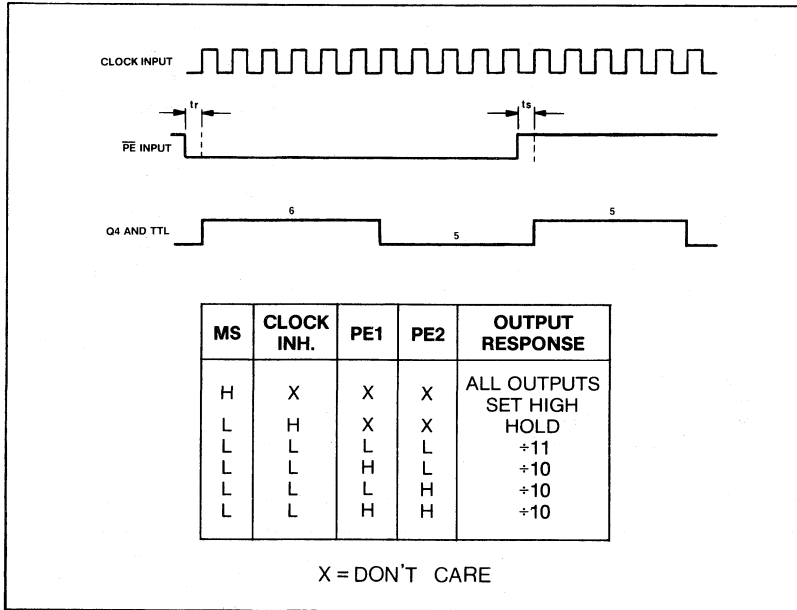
CLOCK INPUT

tr

ts

$\overline{PE}$ INPUT

Q4 AND TTL

6

5

5

| MS | CLOCK INH. | PE1 | PE2 | OUTPUT RESPONSE |
|---|---|---|---|---|
| H | X | X | X | ALL OUTPUTS SET HIGH |
| L | H | X | X | HOLD |
| L | L | L | L | ÷11 |
| L | L | H | L | ÷10 |
| L | L | L | H | ÷10 |
| L | L | H | H | ÷10 |

X = DON'T CARE